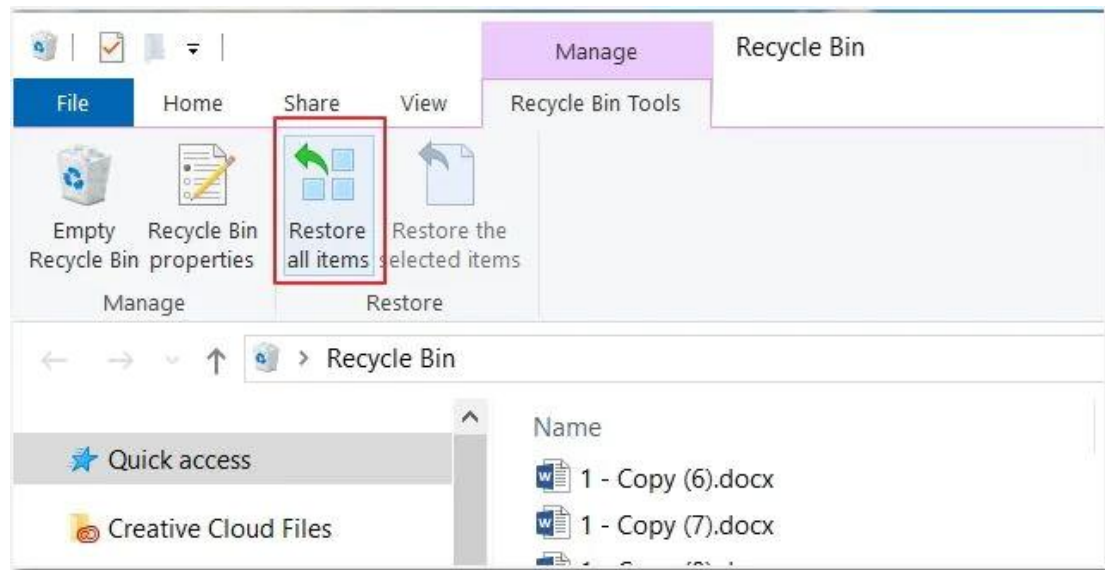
Manage
Recycle Bin
File
Home
Share
View
Recycle Bin Tools
Empty Recycle Bin
Recycle Bin properties
Restore all items
Restore the selected items
Manage
Restore
Recycle Bin
Quick access
Creative Cloud Files
Name
1 - Copy (6).docx
1 - Copy (7).docx
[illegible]